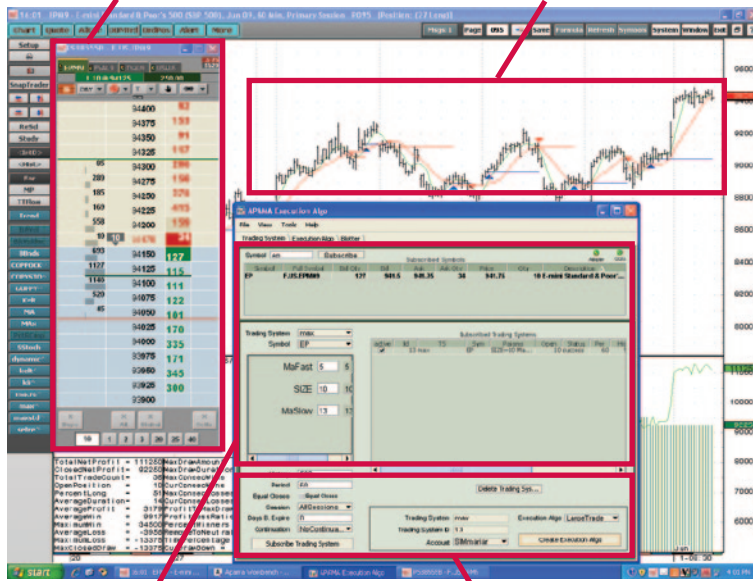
14:01 EP#9 Standard & Poor's 500 (S&P 500), Jan 09, 60 Min, Primary Session FOXS [Position: (27 Long)]

Chart Quote Alerts Symbol Drawings Alarm More

Page 095 Save Formula Refresh Symbols System Window Exit

Setup
SnapTrader
ReSol
Study
Trend
Mode
PFK
TTRun
CDPOLK
CDPSCDO
LQFFT
Fill
MA
MAs
SStock
dynamic
balt
Forex
Help
mandl
online

84400 83
84375 153
84350 81
84325 167
95 84300 200
289 84275 256
185 84250 320
160 84225 453
558 84200 279
18 84175
84150 116
1127 84125 115
1148 84100 111
520 84075 122
45 84050 101
84025 170
84000 335
83975 171
83950 345
83925 380
83900

10 1 2 3 20 25 40

TotalNetProfit = 11125 MaxDrawAmoun
ClosedNetProfit = 92250 MaxDrawDuration
TotalTradeCount = 36 MaxConsecWins
OpenPosition = 10 CurConsecWins
PercentLong = 51 MaxConsecLosses
AverageDuration = 14 CurConsecLosses
AverageProfit = 3179 ProfitFactor
AverageWin = 9917 ProfitPerMonth
MaximumWin = 34500 PercentWinners
AverageLoss = -2900 RecoveryFactor
MaximumLoss = -13375 TradeDrawDown
MaxClosedDraw = -13375 CurDrawDown

APMMA Execution Algo
File View Tools Help
Trading System Execution Algo Blotter
Symbol Subscribe
Subscribed Symbols
Symbol Full Symbol Bid Qty Bid Ask Ask Qty Price Qty Description
EP F.US.EPM09 127 941.5 941.75 38 941.75 10 E-mini Standard & Poor's
Trading System mav
Symbol EP
Subscribed Trading Systems
active Id TS Sym Params Open Status Per
33 mav EP SIZE=10 Ma... 10 success 60
MaFast 5
SIZE 10
MaSlow 13
Period 60
Equal Closes Equal Closes
Session AllSessions
Days B. Expire 0
Continuation NoContinua...
Subscribe Trading System
Delete Trading Sys...
Trading System mav
Trading System ID 13
Account SIMmariar
Execution Algo LargeTrade
Create Execution Algo

9600 9400 9200 9000 8800 8600 8400 8200 8000 7800 7600 7400 7200 7000

Start APMMA Execution Algo